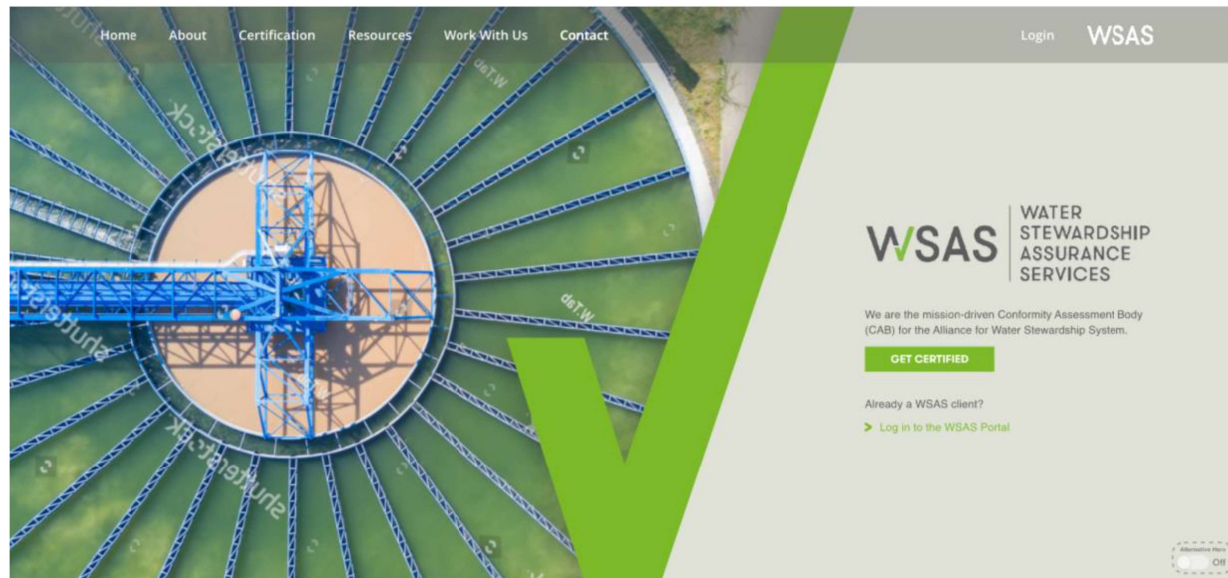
Home About Certification Resources Work With Us Contact

Login WSAS

shutterstock

WSAS WATER STEWARDSHIP ASSURANCE SERVICES

We are the mission-driven Conformity Assessment Body (CAB) for the Alliance for Water Stewardship System.

GET CERTIFIED

Already a WSAS client?

Log in to the WSAS Portal

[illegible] Off